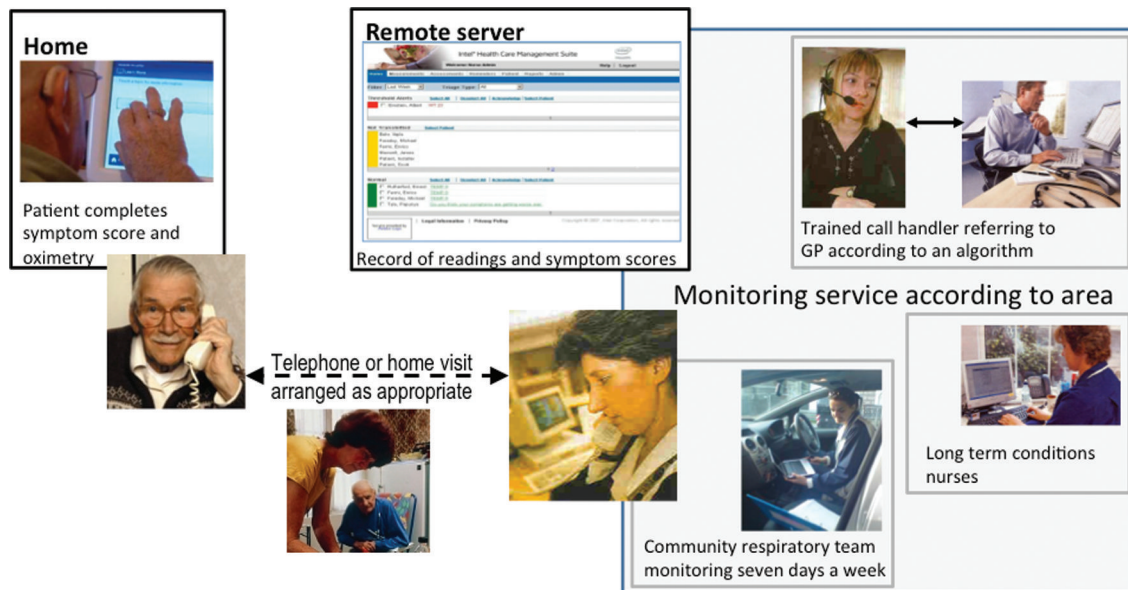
Home

Patient completes symptom score and oximetry

Remote server

Intel® Health Care Management Suite

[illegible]

Record of readings and symptom scores

Trained call handler referring to GP according to an algorithm

Monitoring service according to area

Telephone or home visit arranged as appropriate

Long term conditions nurses

Community respiratory team monitoring seven days a week